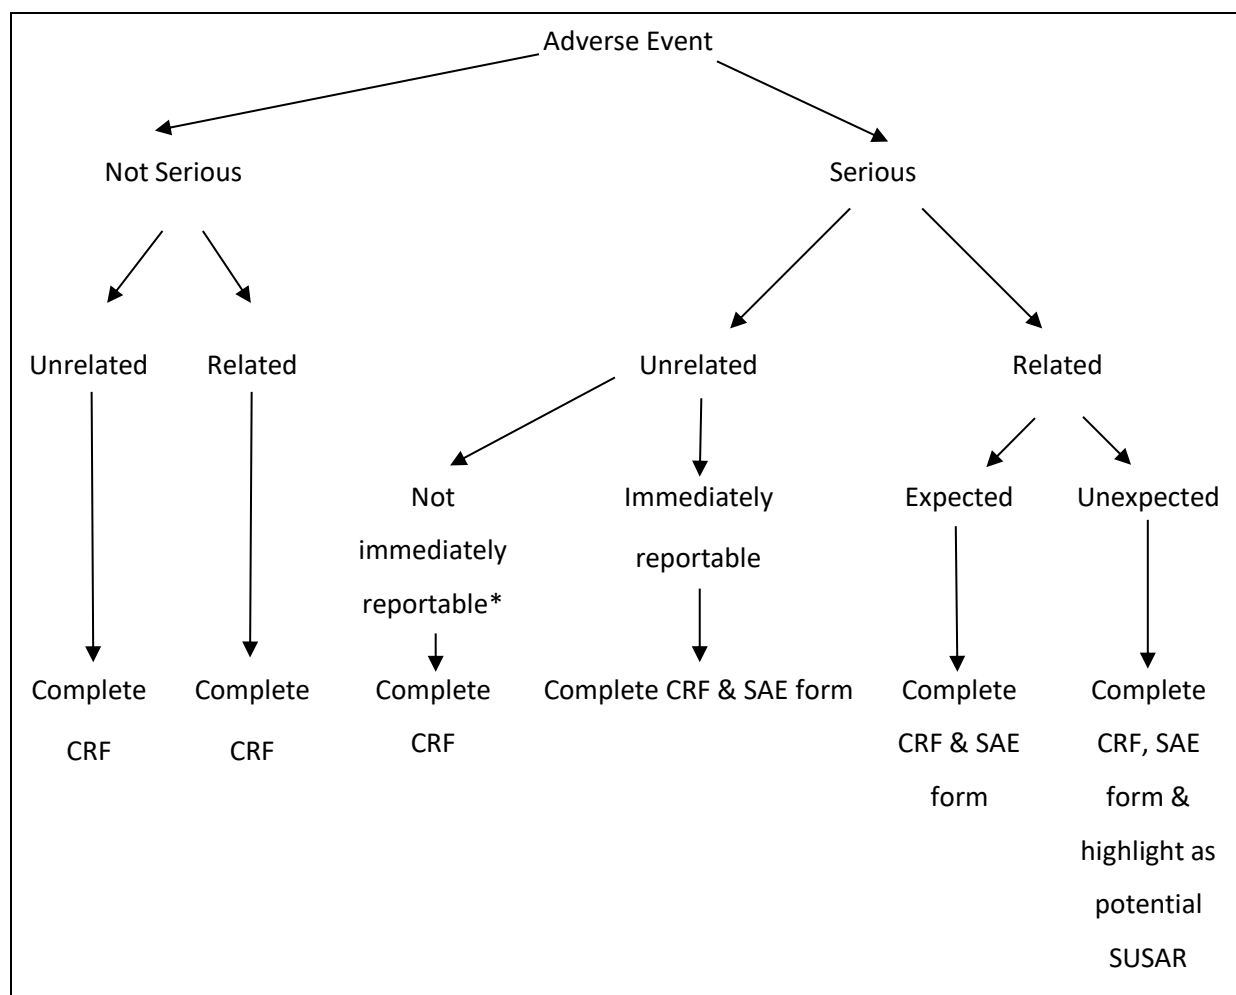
Adverse Event

Not Serious

Serious

Unrelated

Related

Unrelated

Related

Not immediately reportable*

Immediately reportable

Expected

Unexpected

Complete CRF

Complete CRF

Complete CRF

Complete CRF & SAE form

Complete CRF & SAE form

Complete CRF, SAE form & highlight as potential SUSAR